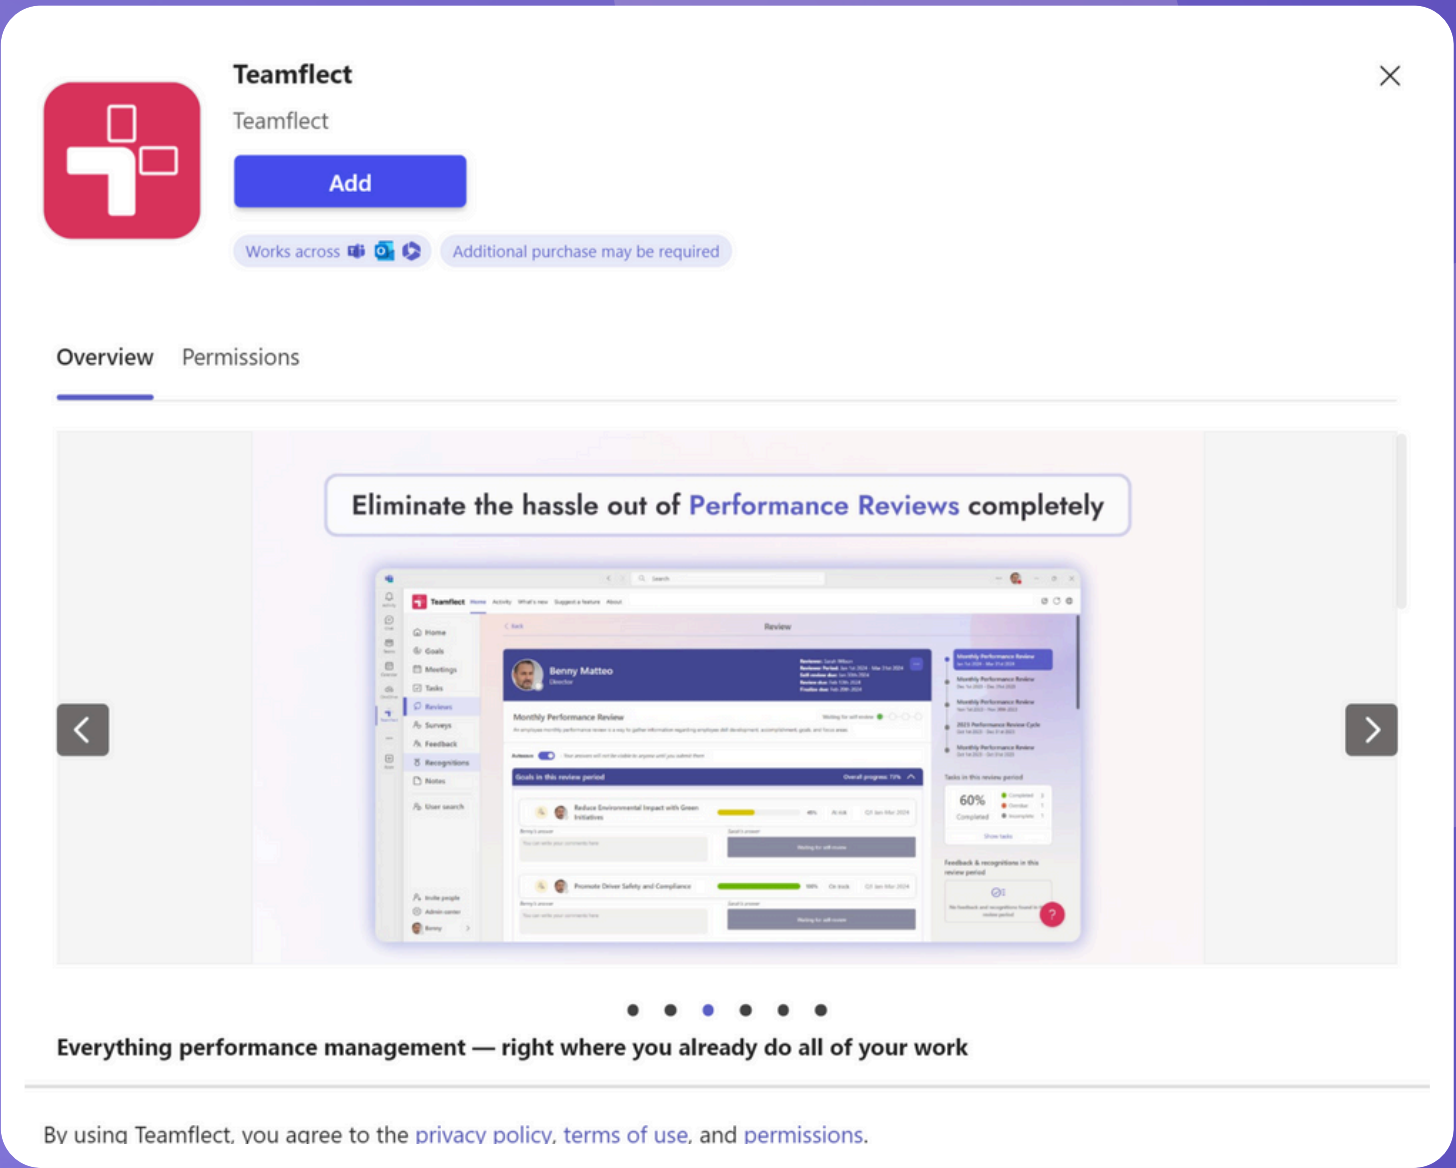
Teamflect

Teamflect

Add

Works across

Additional purchase may be required

Overview

Permissions

Eliminate the hassle out of Performance Reviews completely

Teamflect Home Activity What's new Suggest a feature About

Search

Home

Goals

Meetings

Tasks

Reviews

Surveys

Feedback

Recognitions

Notes

User search

Invite people

Admin center

Benny

Back

Review

Benny Matteo

Director

Monthly Performance Review

Goals in this review period

Overall progress: 72%

Reduce Environmental Impact with Green Initiatives

Promote Driver Safety and Compliance

Waiting for self-review

Monthly Performance Review

Monthly Performance Review

Monthly Performance Review

2023 Performance Review Cycle

Monthly Performance Review

Tasks in this review period

60%

Completed

Feedback & recognitions in this review period

Everything performance management — right where you already do all of your work

By using Teamflect, you agree to the privacy policy, terms of use, and permissions.